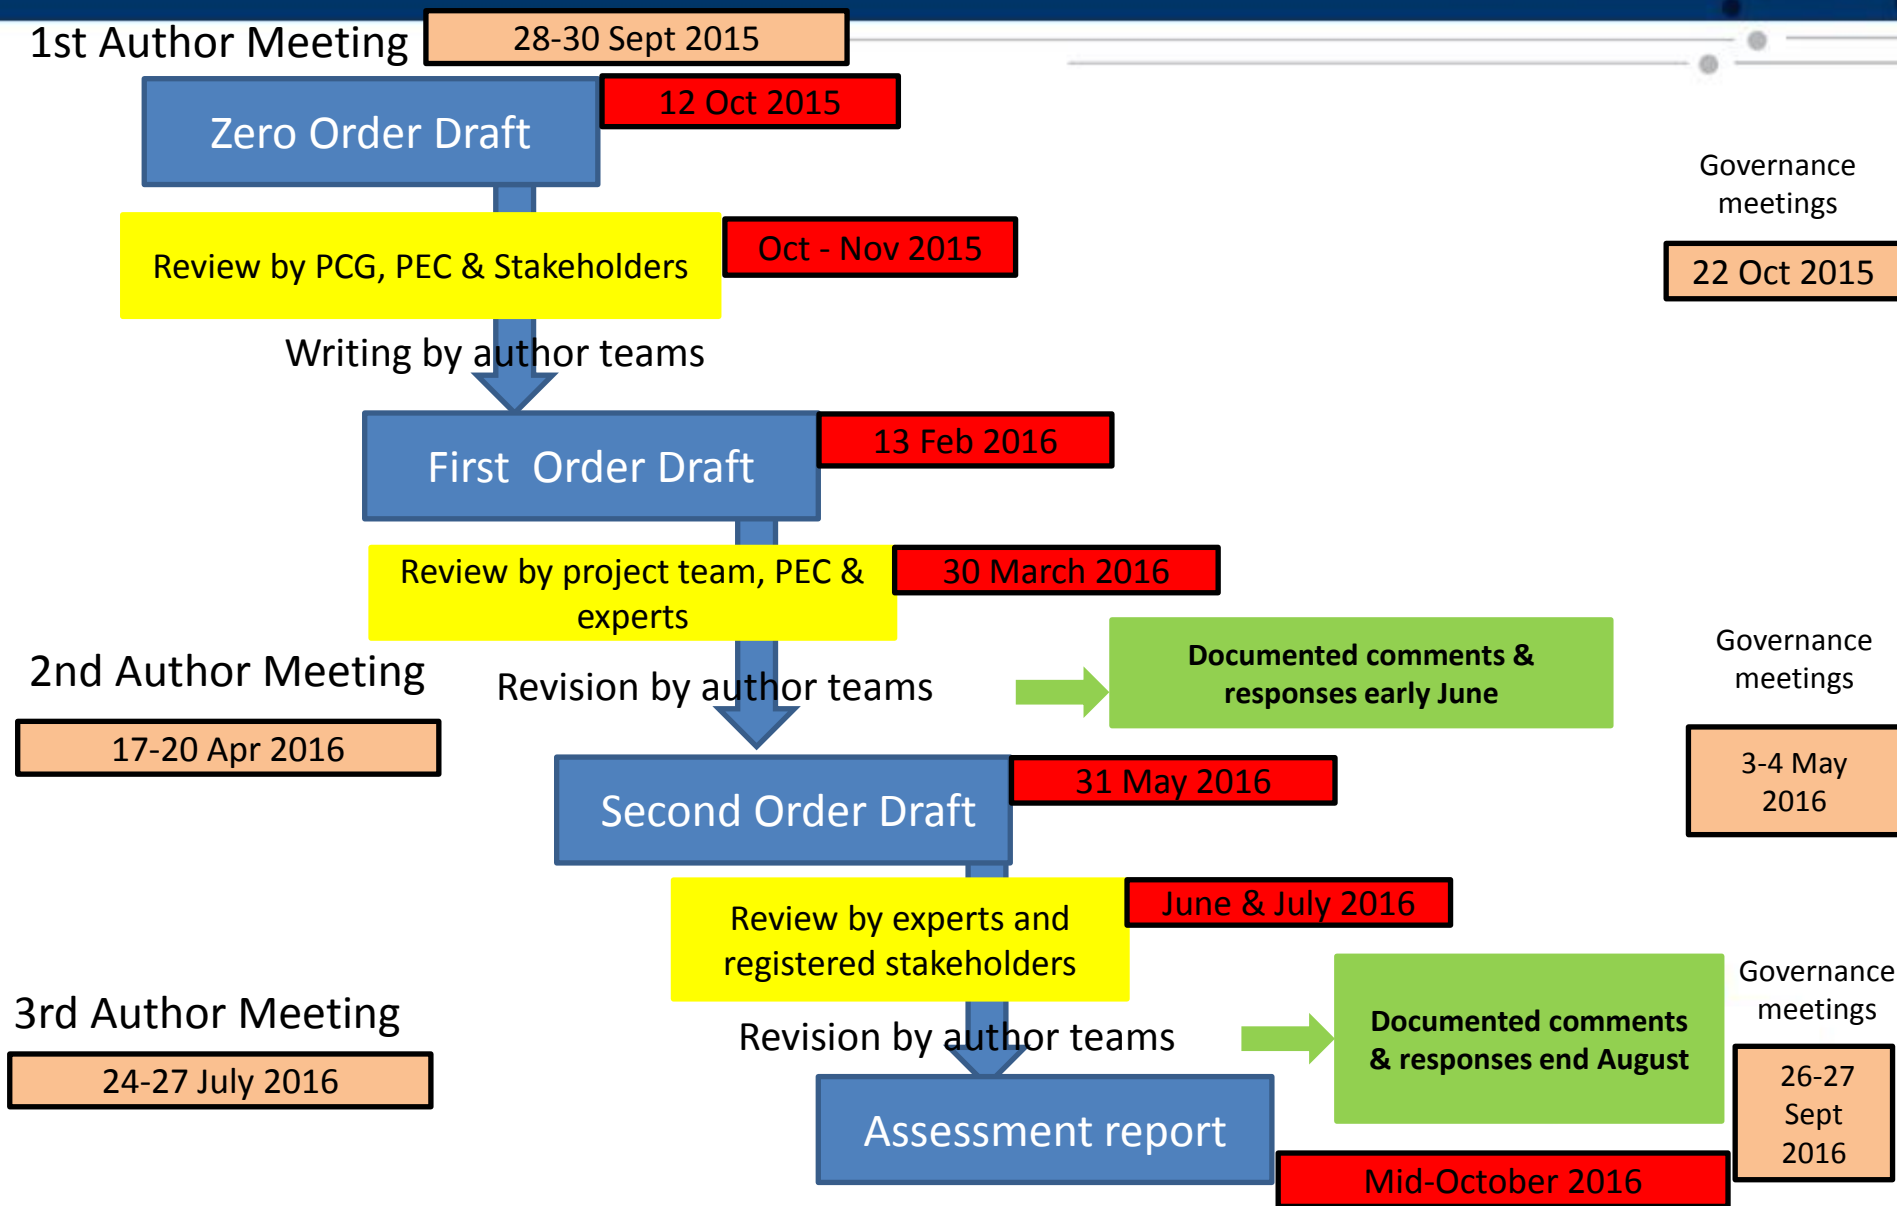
1st Author Meeting

28-30 Sept 2015

Zero Order Draft

12 Oct 2015

Governance meetings

22 Oct 2015

Review by PCG, PEC & Stakeholders

Oct - Nov 2015

Writing by author teams

First Order Draft

13 Feb 2016

Review by project team, PEC & experts

30 March 2016

2nd Author Meeting

17-20 Apr 2016

Revision by author teams

Documented comments & responses early June

Governance meetings

3-4 May 2016

Second Order Draft

31 May 2016

Review by experts and registered stakeholders

June & July 2016

3rd Author Meeting

24-27 July 2016

Revision by author teams

Documented comments & responses end August

Governance meetings

26-27 Sept 2016

Assessment report

Mid-October 2016